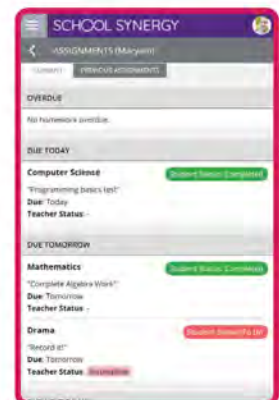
SCHOOL SYNERGY

ASSIGNMENTS (Maryam)

CURRENT PREVIOUS ASSIGNMENTS

OVERDUE

No homework overdue.

DUE TODAY

Computer Science

Student Status: Completed

"Programming basics test"

Due: Today

Teacher Status: -

DUE TOMORROW

Mathematics

Student Status: Completed

"Complete Algebra Work"

Due: Tomorrow

Teacher Status: -

Drama

Student Status: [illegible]

"Record it!"

Due: Tomorrow

Teacher Status: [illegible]